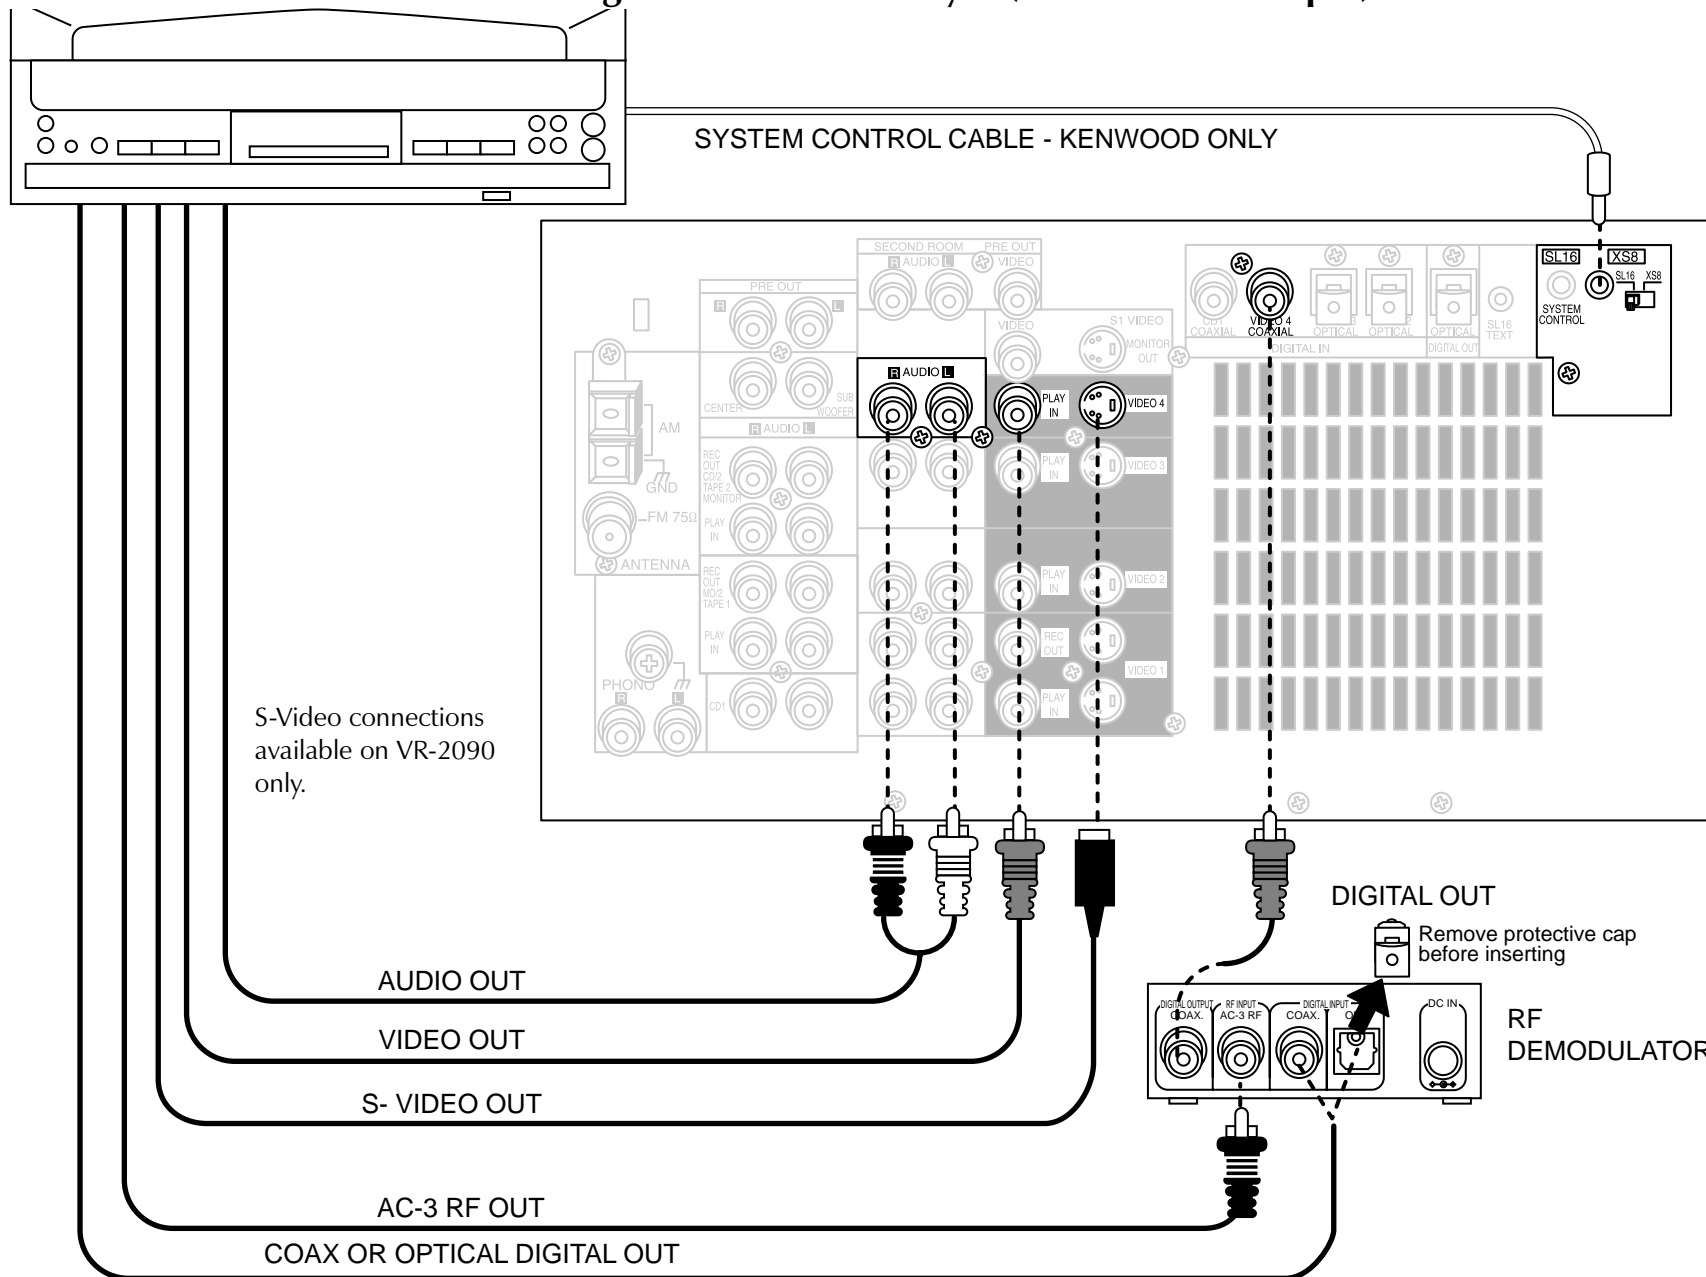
SYSTEM CONTROL CABLE - KENWOOD ONLY

SECOND ROOM
R AUDIO L
PRE OUT
VIDEO
PRE OUT
R
L
VIDEO
S1 VIDEO
MONITOR OUT
CENTER
SUB WOOFER
R AUDIO L
R AUDIO L
PLAY IN
VIDEO 4
AM
REC OUT CD/2 TAPE 2 MONITOR
GND
PLAY IN
VIDEO 3
FM 75Ω
PLAY IN
ANTENNA
REC OUT MD/2 TAPE 1
PLAY IN
VIDEO 2
PLAY IN
REC OUT
VIDEO 1
PHONO
R
L
CD1
PLAY IN
CD1 COAXIAL
VIDEO 4 COAXIAL
OPTICAL
OPTICAL
DIGITAL IN
OPTICAL
DIGITAL OUT
SL16 TEXT
SL16
XS8
SYSTEM CONTROL
SL16
XS8

S-Video connections available on VR-2090 only.

DIGITAL OUT
Remove protective cap before inserting

DIGITAL OUTPUT COAX.
RF INPUT AC-3 RF
DIGITAL INPUT COAX.
O
DC IN

RF DEMODULATOR

AUDIO OUT
VIDEO OUT
S- VIDEO OUT
AC-3 RF OUT
COAX OR OPTICAL DIGITAL OUT